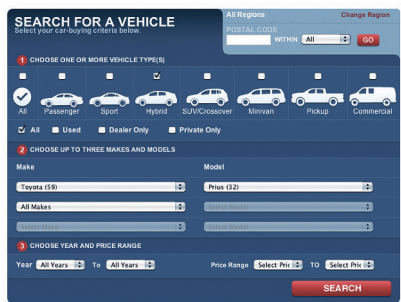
SEARCH FOR A VEHICLE
Select your car-buying criteria below.

All Regions
Change Region
POSTAL CODE
WITHIN All
GO

1 CHOOSE ONE OR MORE VEHICLE TYPE(S)

All
Passenger
Sport
Hybrid
SUV/Crossover
Minivan
Pickup
Commercial

All
Used
Dealer Only
Private Only

2 CHOOSE UP TO THREE MAKES AND MODELS

Make
Toyota (59)
All Makes
Select Make

Model
Prius (32)
Select Model
Select Model

3 CHOOSE YEAR AND PRICE RANGE

Year All Years To All Years

Price Range Select Pric TO Select Pric

SEARCH